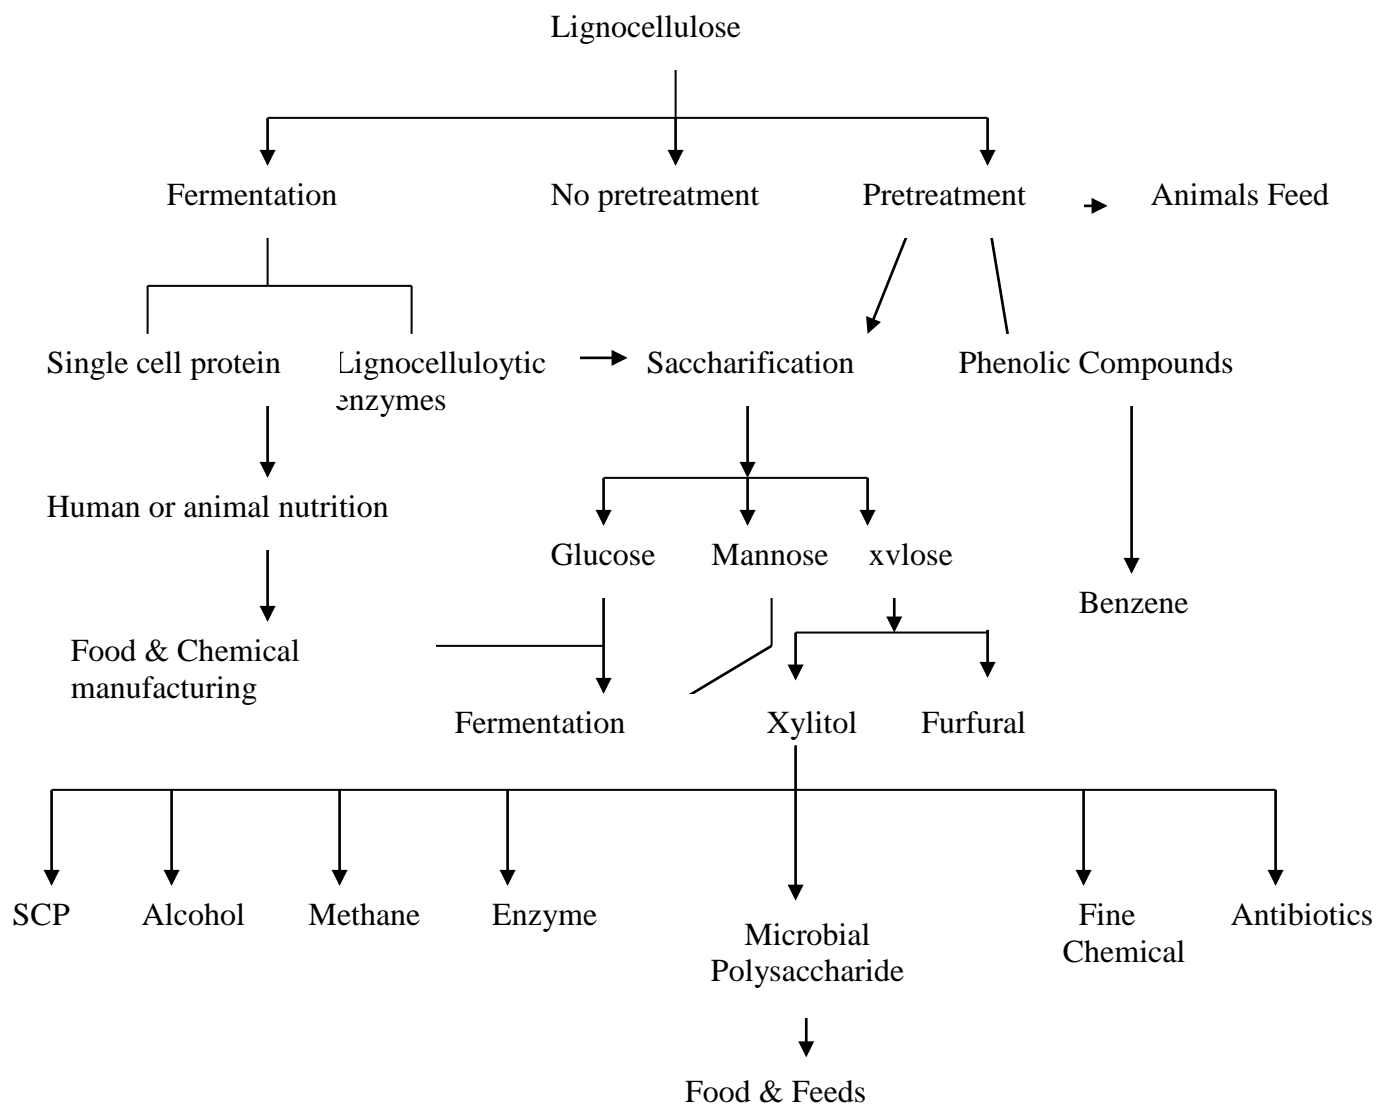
Lignocellulose

Fermentation

No pretreatment

Pretreatment

Animals Feed

Single cell protein

Lignocelluloytic enzymes

Saccharification

Phenolic Compounds

Human or animal nutrition

Glucose

Mannose

xvlose

Benzene

Food & Chemical manufacturing

Fermentation

Xylitol

Furfural

SCP

Alcohol

Methane

Enzyme

Microbial Polysaccharide

Fine Chemical

Antibiotics

Food & Feeds